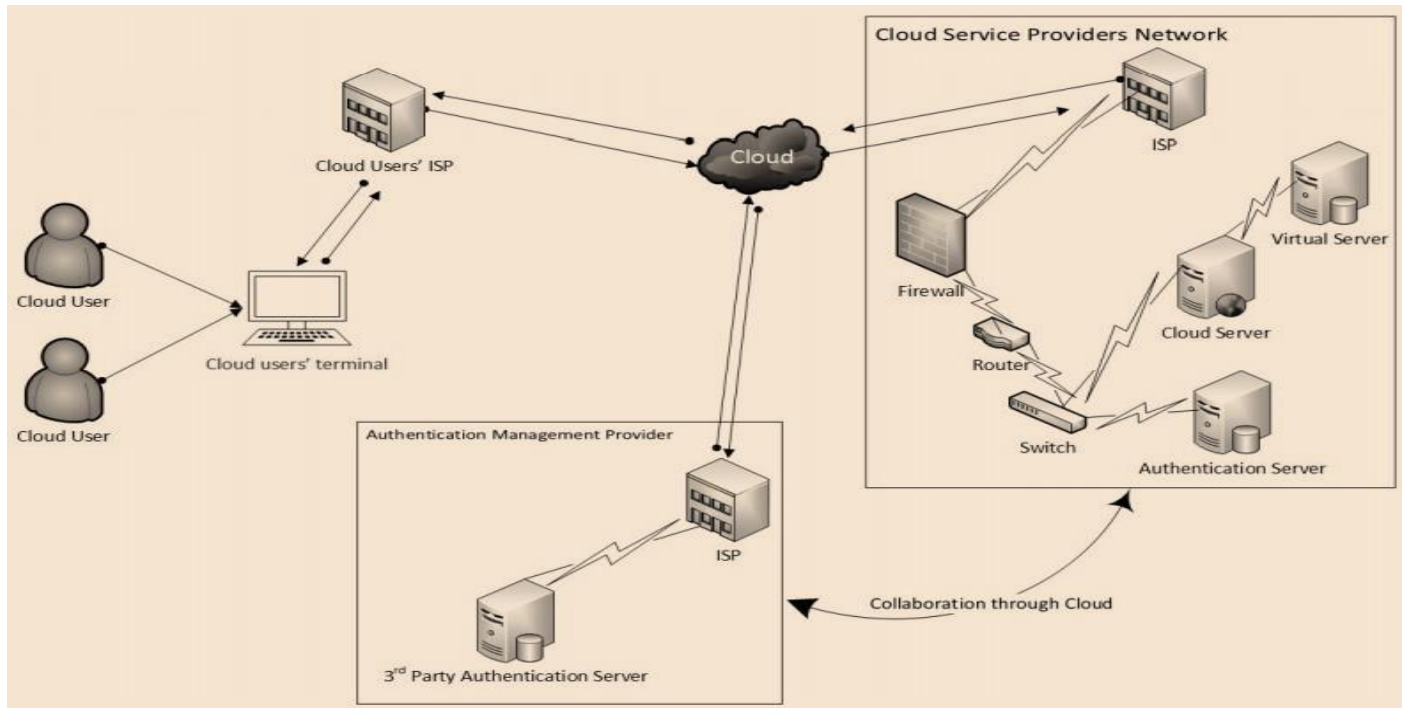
Cloud Service Providers Network

Cloud Users' ISP

Cloud

ISP

Virtual Server

Firewall

Cloud Server

Router

Cloud User

Cloud users' terminal

Cloud User

Switch

Authentication Server

Authentication Management Provider

ISP

Collaboration through Cloud

3$^{rd}$ Party Authentication Server